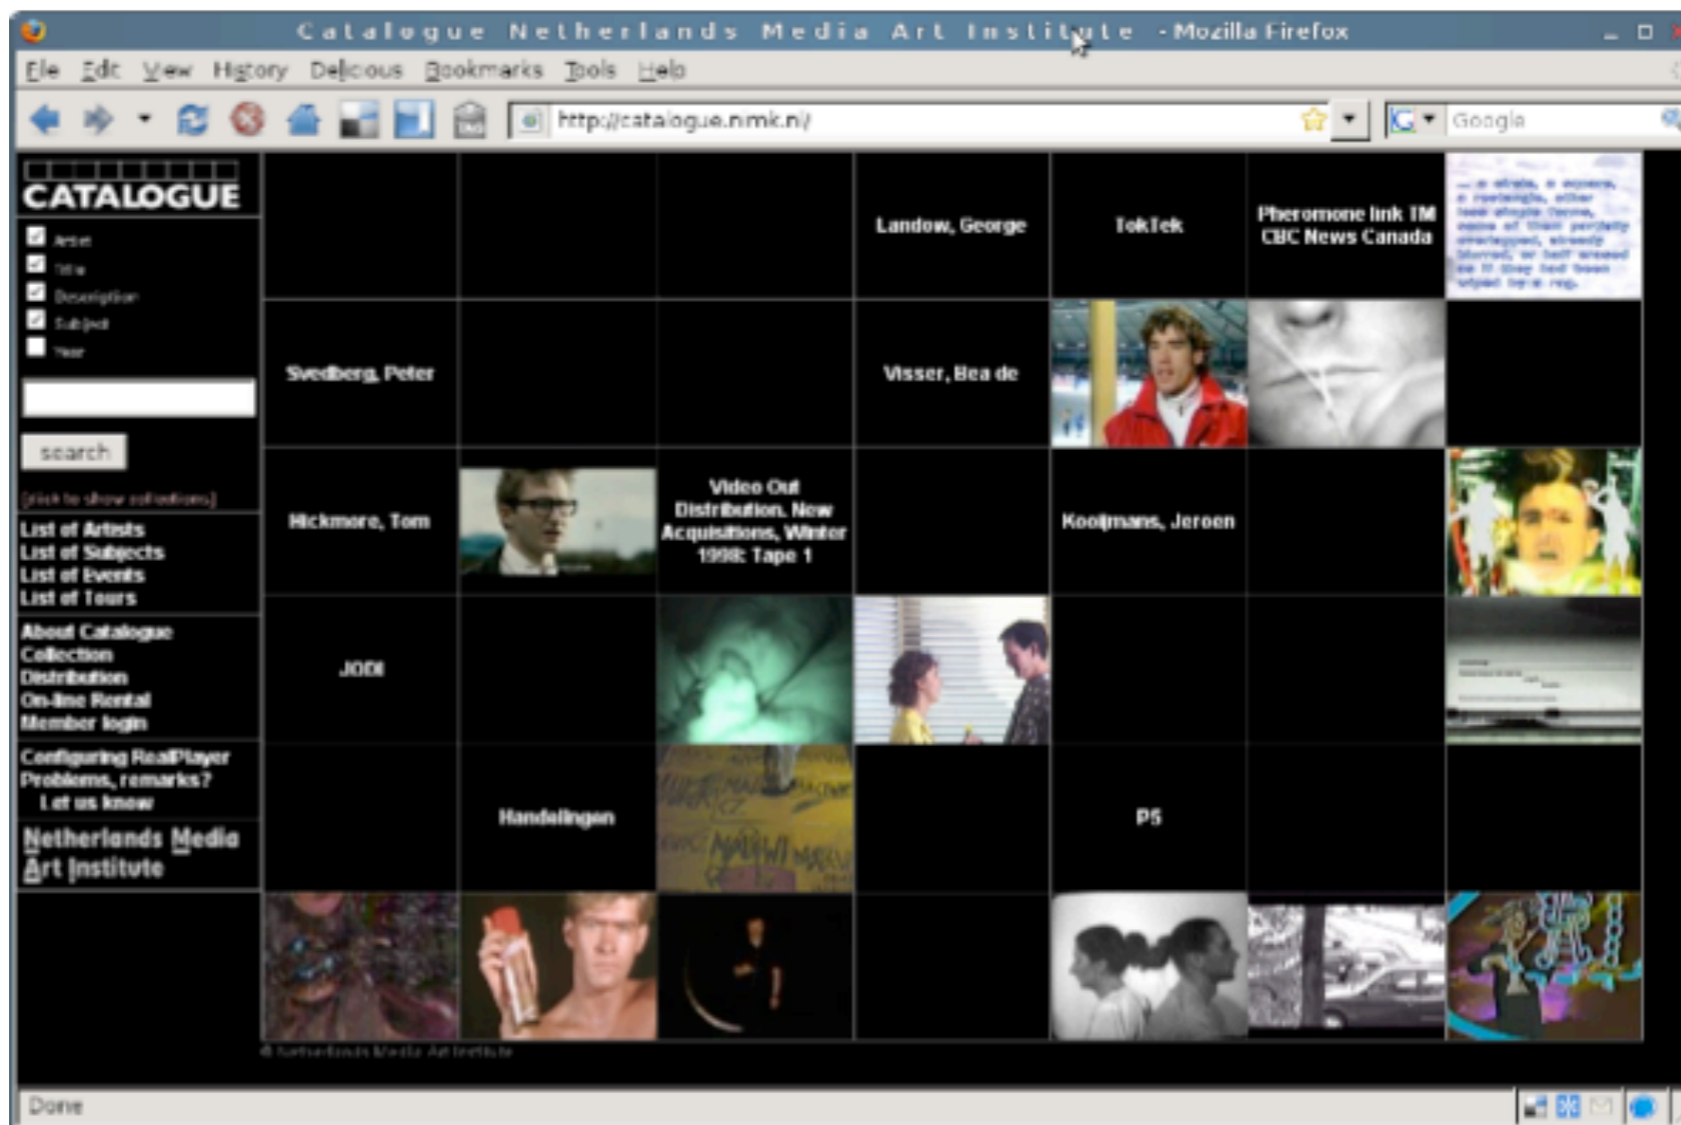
Catalogue Netherlands Media Art Institute - Mozilla Firefox

File Edit View History Delicious Bookmarks Tools Help

http://catalogue.nimk.nl/

Google

CATALOGUE

Artist
Title
Description
Subject
Year

search

[click to show collections]

List of Artists
List of Subjects
List of Events
List of Tours

About Catalogue
Collection
Distribution
On-line Rental
Member login

Configuring RealPlayer
Problems, remarks?
Let us know

Netherlands Media Art Institute

Landow, George

TokTek

Pheromone link TM CBC News Canada

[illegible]

Svedberg, Peter

Visser, Bea de

Hickmore, Tom

Video Out Distribution. New Acquisitions, Winter 1998: Tape 1

Kooijmans, Jeroen

JODI

Handelingen

P5

© Netherlands Media Art Institute

Done